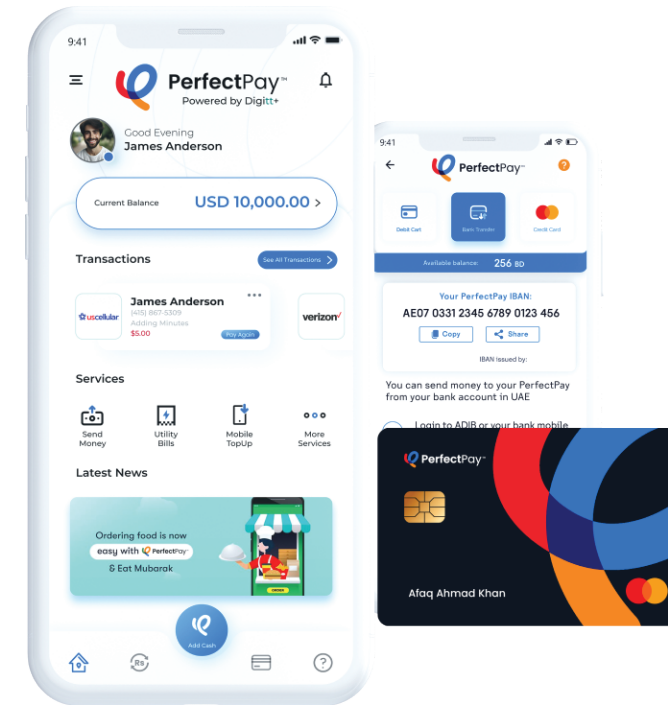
9:41

PerfectPay™
Powered by Digitt+

Good Evening
James Anderson

Current Balance USD 10,000.00 >

Transactions
See All Transactions >

uscellular
James Anderson
(415) 867-5309
Adding Minutes
$5.00
Pay Again

verizon✓

Services
Send Money
Utility Bills
Mobile TopUp
More Services

Latest News

Ordering food is now easy with PerfectPay™ & Eat Mubarak

Add Cash

9:41
PerfectPay™
Debit Cart
Bank Transfer
Credit Card
Available balance: 256 BD

Your PerfectPay IBAN:
AE07 0331 2345 6789 0123 456
Copy
Share
IBAN issued by:

You can send money to your PerfectPay from your bank account in UAE

Login to ADIB or your bank mobile

PerfectPay™
Afaq Ahmad Khan